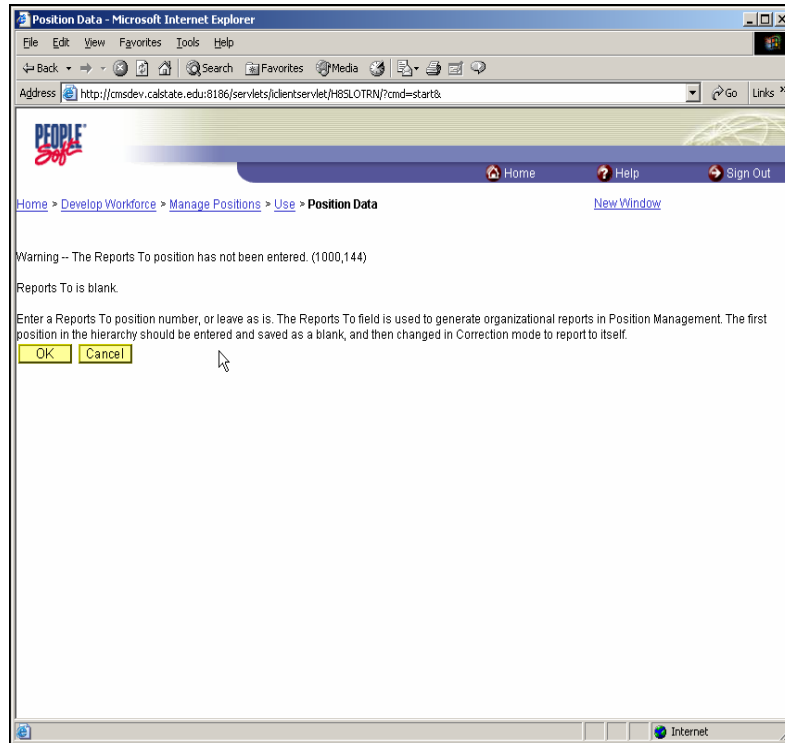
Position Data - Microsoft Internet Explorer

File Edit View Favorites Tools Help

Back Search Favorites Media

Address http://cmsdev.calstate.edu:8186/servlets/iclientservlet/H8SLOTRN/?cmd=start&

Go Links

PEOPLE Soft

Home Help Sign Out

Home > Develop Workforce > Manage Positions > Use > Position Data

New Window

Warning -- The Reports To position has not been entered. (1000,144)

Reports To is blank.

Enter a Reports To position number, or leave as is. The Reports To field is used to generate organizational reports in Position Management. The first position in the hierarchy should be entered and saved as a blank, and then changed in Correction mode to report to itself.

OK Cancel

Internet